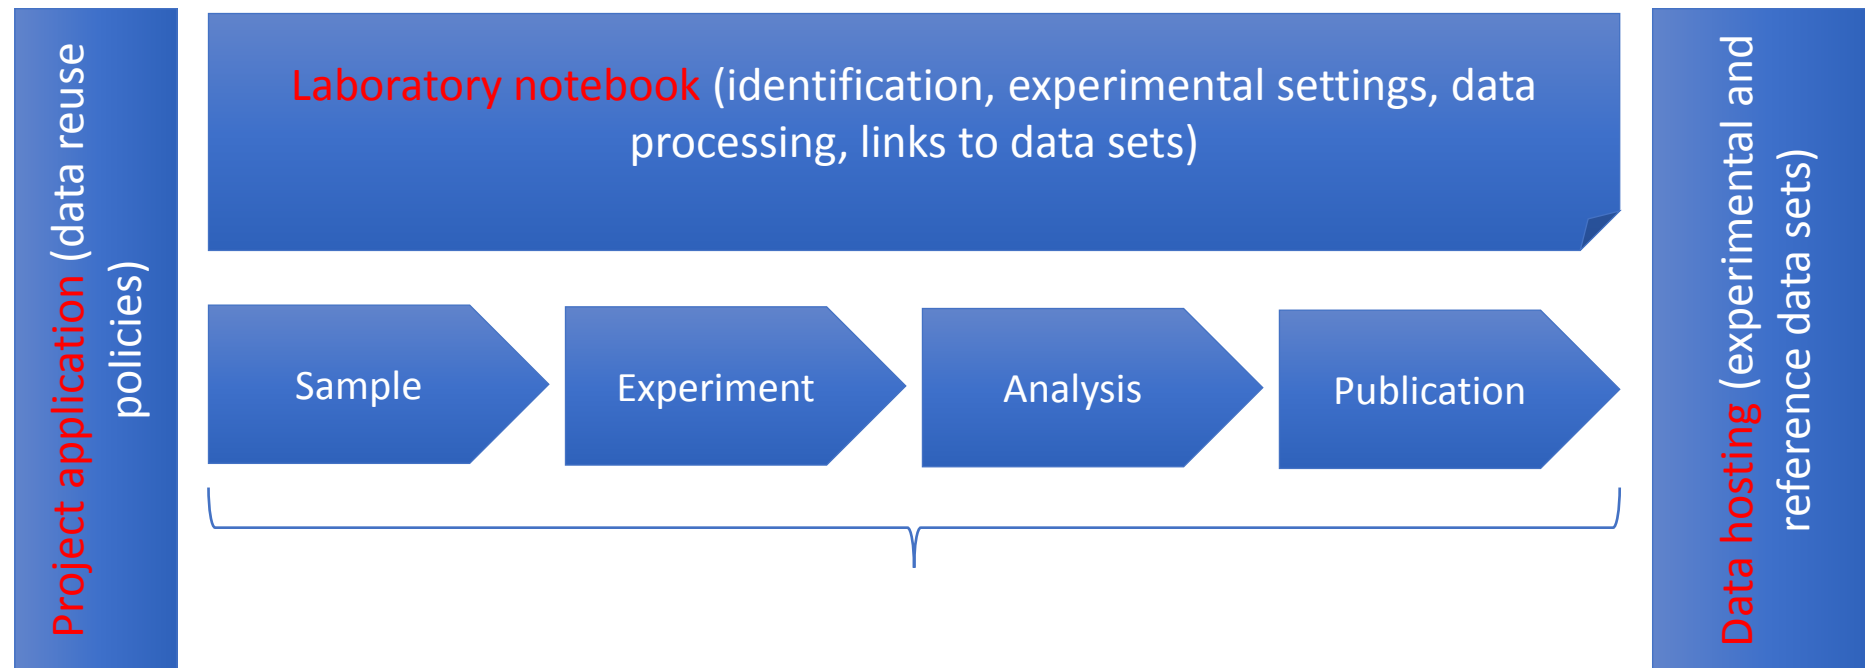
Project application (data reuse policies)

Laboratory notebook (identification, experimental settings, data processing, links to data sets)

Sample

Experiment

Analysis

Publication

Data hosting (experimental and reference data sets)